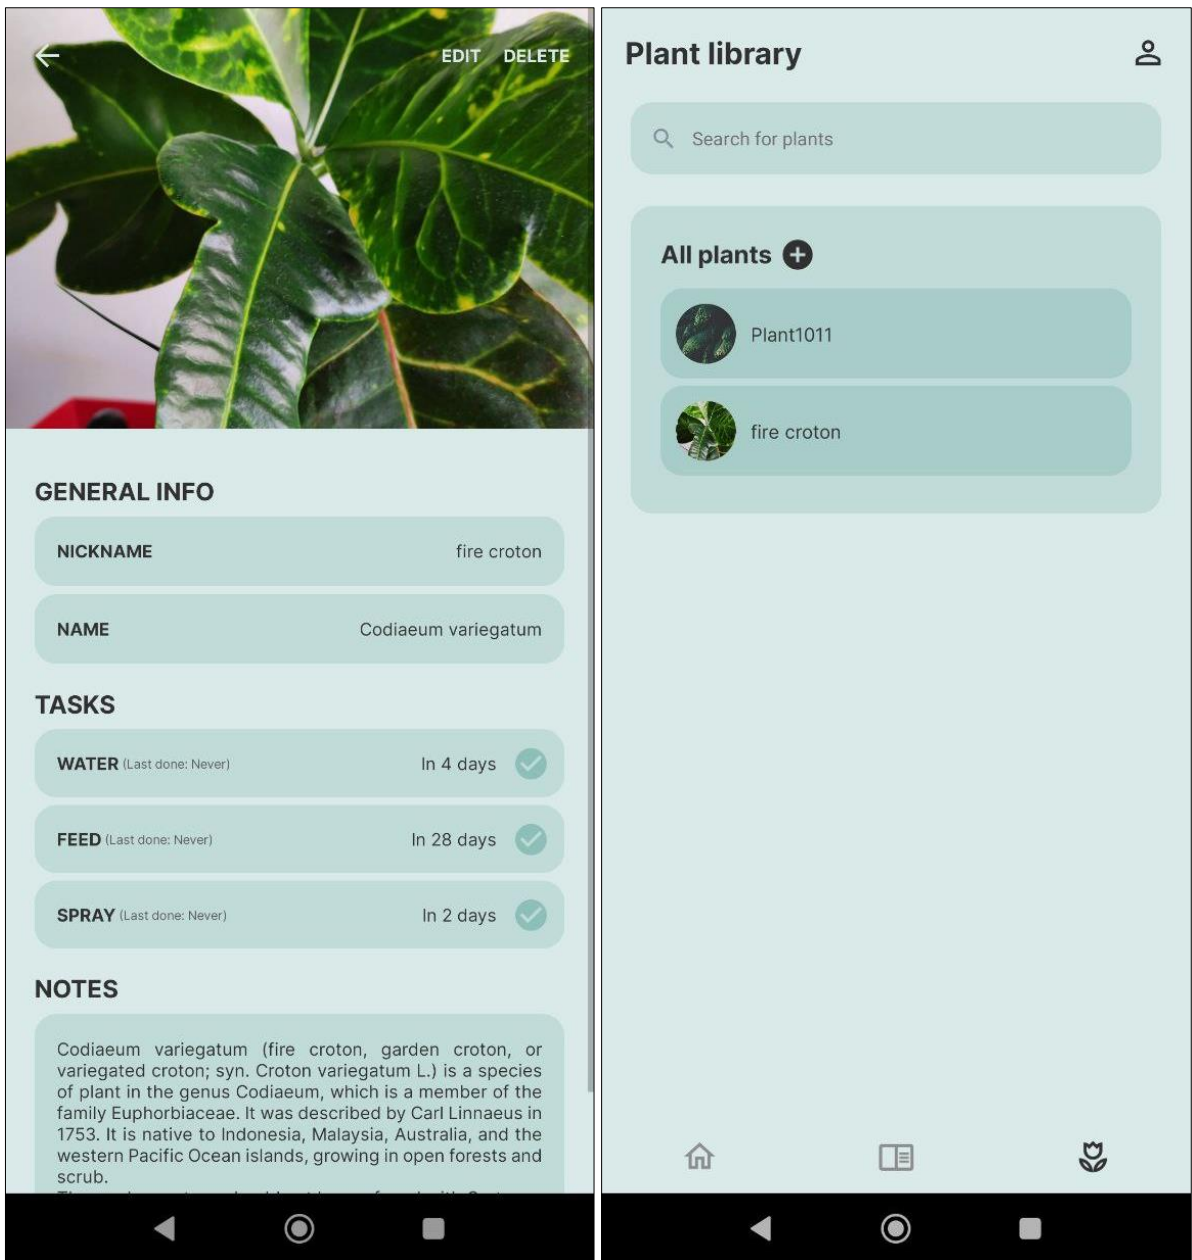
EDIT DELETE

GENERAL INFO

NICKNAME fire croton

NAME Codiaeum variegatum

TASKS

WATER (Last done: Never) In 4 days

FEED (Last done: Never) In 28 days

SPRAY (Last done: Never) In 2 days

NOTES

Codiaeum variegatum (fire croton, garden croton, or variegated croton; syn. Croton variegatum L.) is a species of plant in the genus Codiaeum, which is a member of the family Euphorbiaceae. It was described by Carl Linnaeus in 1753. It is native to Indonesia, Malaysia, Australia, and the western Pacific Ocean islands, growing in open forests and scrub.
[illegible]

Plant library

Search for plants

All plants

Plant1011

fire croton